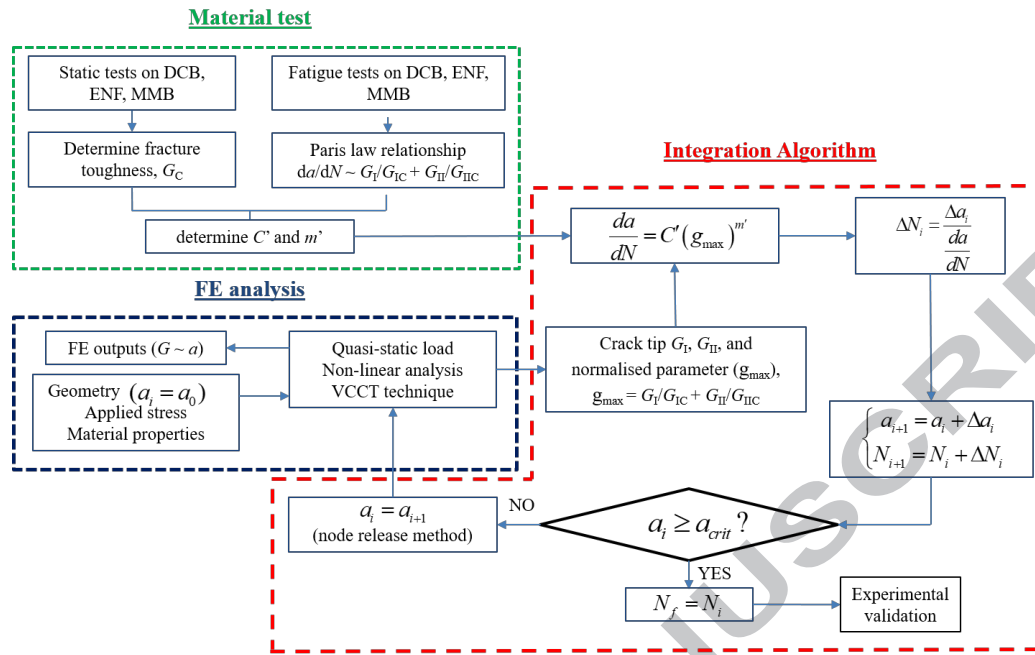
Material test

Static tests on DCB, ENF, MMB

Fatigue tests on DCB, ENF, MMB

Determine fracture toughness, $G_C$

Paris law relationship $da/dN \sim G_I/G_{IC} + G_{II}/G_{IIC}$

determine $C'$ and $m'$

Integration Algorithm

$\frac{da}{dN} = C'(g_{max})^{m'}$

$\Delta N_i = \frac{\Delta a_i}{\frac{da}{dN}}$

FE analysis

FE outputs ($G \sim a$)

Geometry $(a_i = a_0)$
Applied stress
Material properties

Quasi-static load
Non-linear analysis
VCCT technique

Crack tip $G_I$, $G_{II}$, and normalised parameter ($g_{max}$), $g_{max} = G_I/G_{IC} + G_{II}/G_{IIC}$

$\begin{cases} a_{i+1} = a_i + \Delta a_i \\ N_{i+1} = N_i + \Delta N_i \end{cases}$

$a_i = a_{i+1}$
(node release method)

NO

$a_i \geq a_{crit}$ ?

YES

$N_f = N_i$

Experimental validation

USCRI